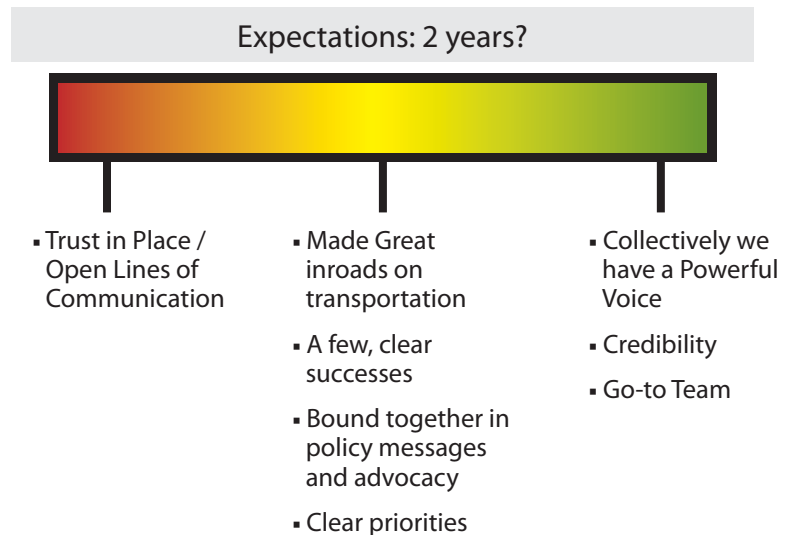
Expectations: 2 years?

- Trust in Place / Open Lines of Communication

- Made Great inroads on transportation
- A few, clear successes
- Bound together in policy messages and advocacy
- Clear priorities

- Collectively we have a Powerful Voice
- Credibility
- Go-to Team